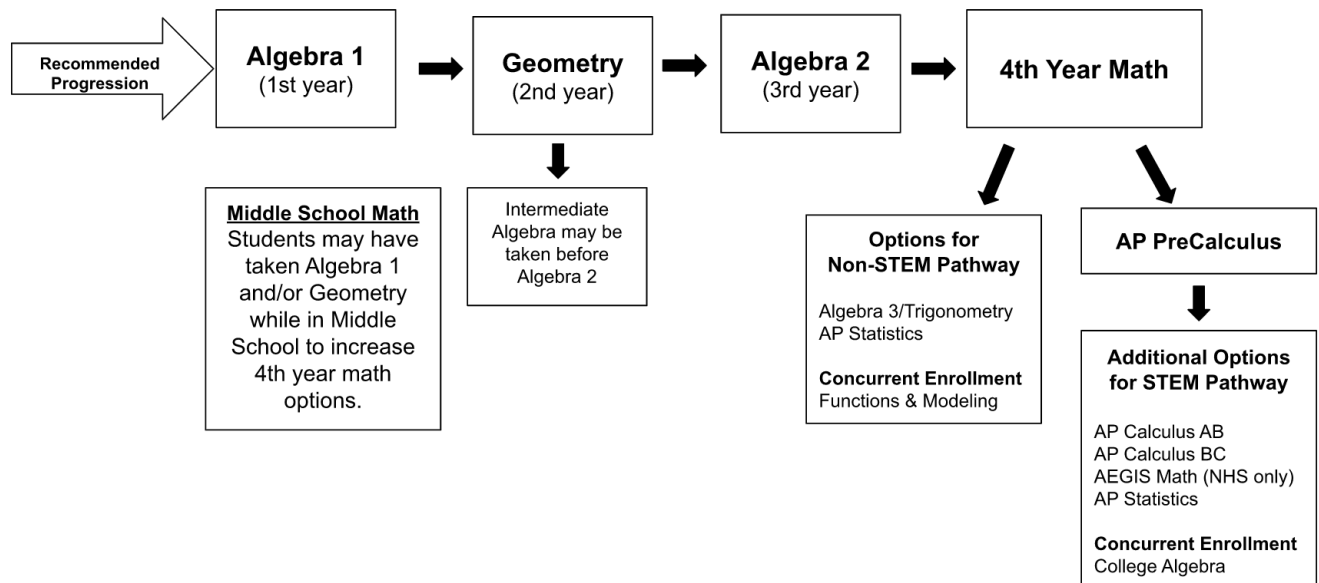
Recommended Progression

Algebra 1
(1st year)

Geometry
(2nd year)

Algebra 2
(3rd year)

4th Year Math

Middle School Math
Students may have taken Algebra 1 and/or Geometry while in Middle School to increase 4th year math options.

Intermediate Algebra may be taken before Algebra 2

Options for Non-STEM Pathway

Algebra 3/Trigonometry
AP Statistics

Concurrent Enrollment
Functions & Modeling

AP PreCalculus

Additional Options for STEM Pathway

AP Calculus AB
AP Calculus BC
AEGIS Math (NHS only)
AP Statistics

Concurrent Enrollment
College Algebra